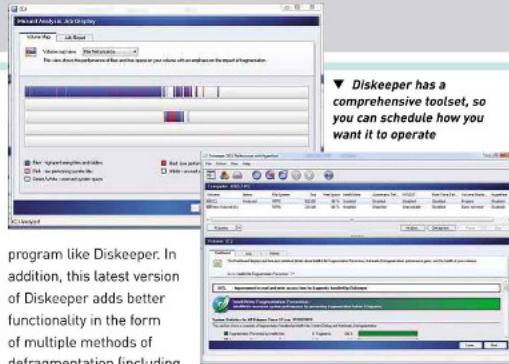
▼ Diskeeper has a comprehensive toolset, so you can schedule how you want it to operate

program like Diskeeper. In addition, this latest version of Diskeeper adds better functionality in the form of multiple methods of defragmentation (including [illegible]